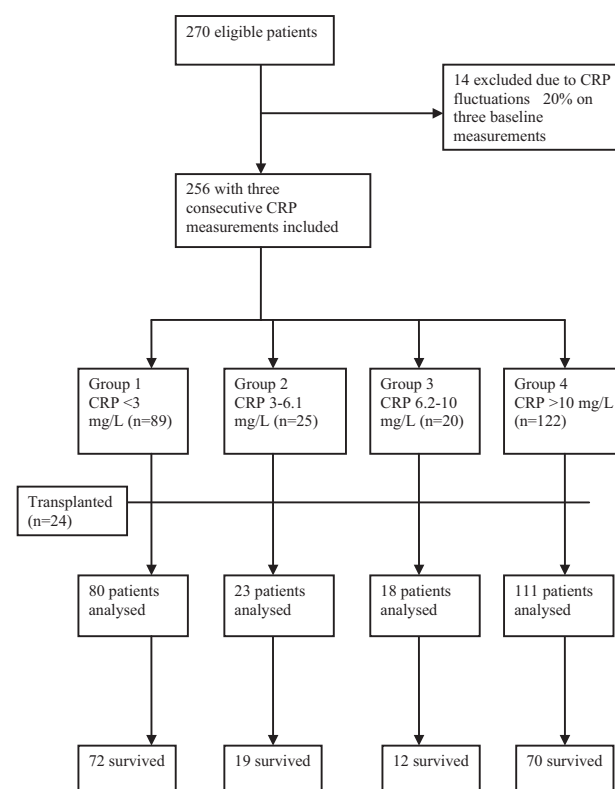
270 eligible patients

14 excluded due to CRP fluctuations 20% on three baseline measurements

256 with three consecutive CRP measurements included

Group 1 CRP <3 mg/L (n=89)

Group 2 CRP 3-6.1 mg/L (n=25)

Group 3 CRP 6.2-10 mg/L (n=20)

Group 4 CRP >10 mg/L (n=122)

Transplanted (n=24)

80 patients analysed

23 patients analysed

18 patients analysed

111 patients analysed

72 survived

19 survived

12 survived

70 survived